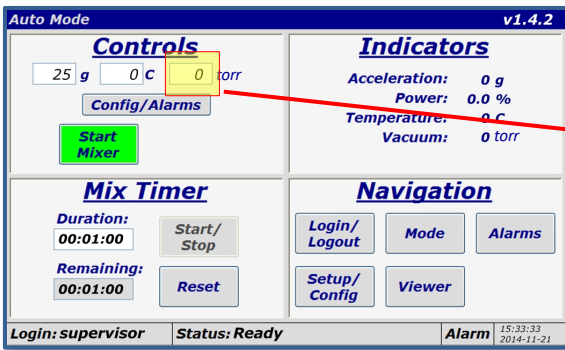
Auto Mode

v1.4.2

Controls

25 g 0 C 0 torr

Config/Alarms

Start Mixer

Indicators

Acceleration: 0 g

Power: 0.0 %

Temperature: 0 C

Vacuum: 0 torr

Mix Timer

Duration:

00:01:00

Start/ Stop

Remaining:

00:01:00

Reset

Navigation

Login/ Logout

Mode

Alarms

Setup/ Config

Viewer

Login: supervisor

Status: Ready

Alarm

15:33:33
2014-11-21